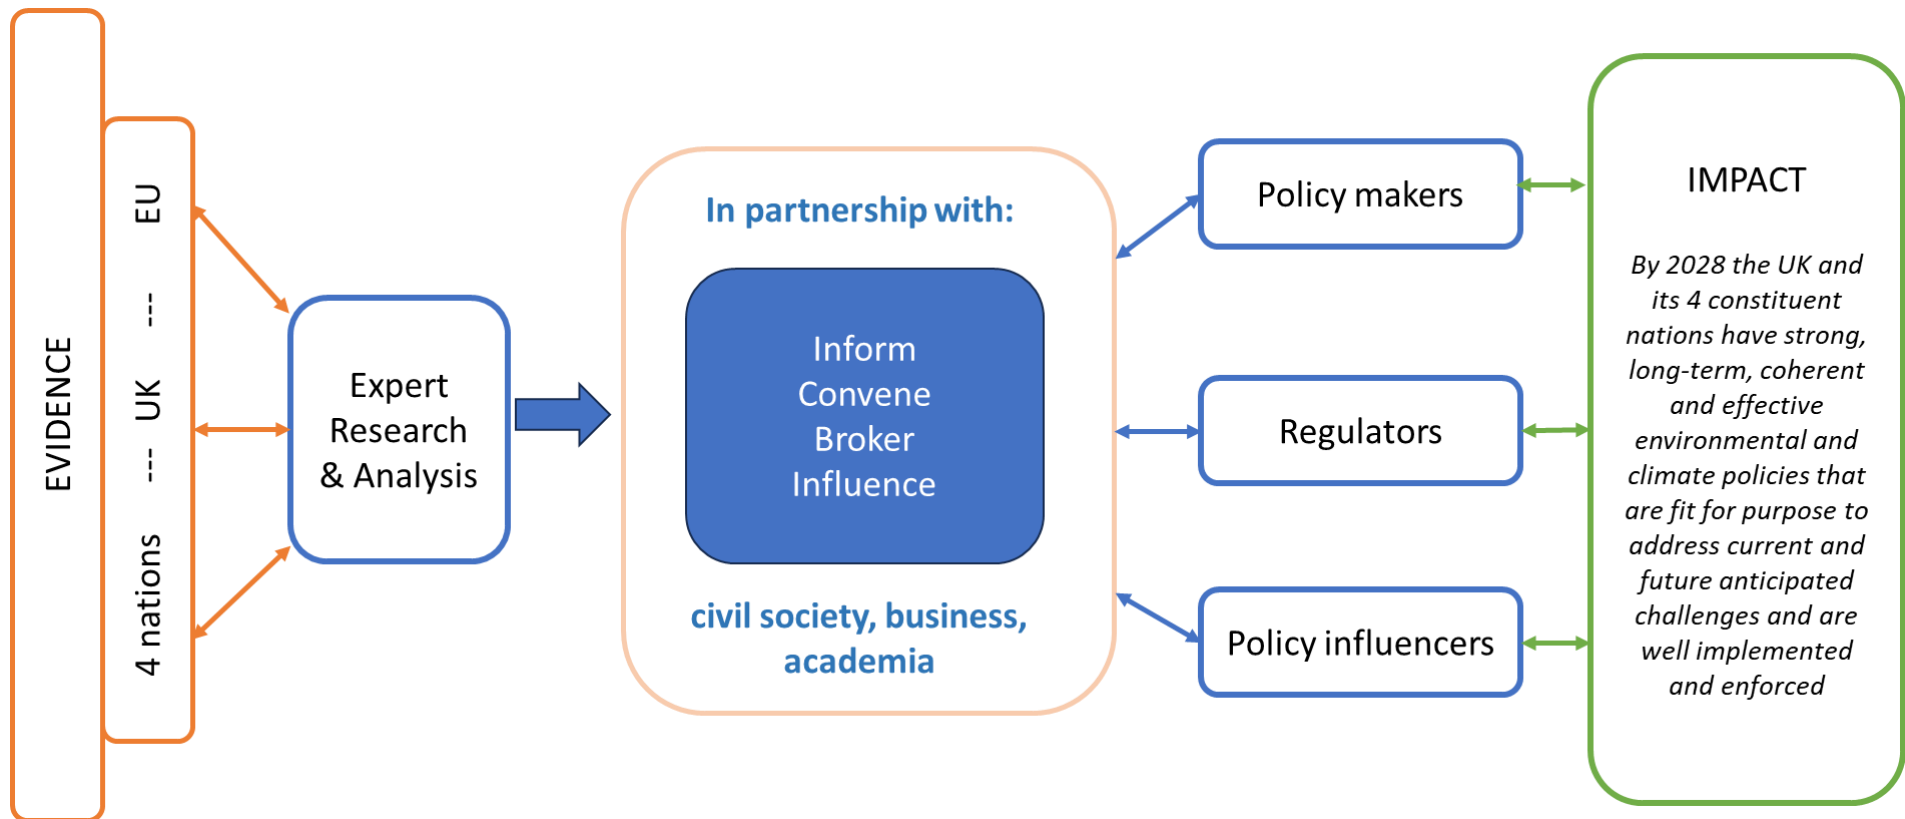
EVIDENCE

4 nations --- UK --- EU

Expert Research & Analysis

In partnership with:

Inform
Convene
Broker
Influence

civil society, business, academia

Policy makers

Regulators

Policy influencers

IMPACT

By 2028 the UK and its 4 constituent nations have strong, long-term, coherent and effective environmental and climate policies that are fit for purpose to address current and future anticipated challenges and are well implemented and enforced